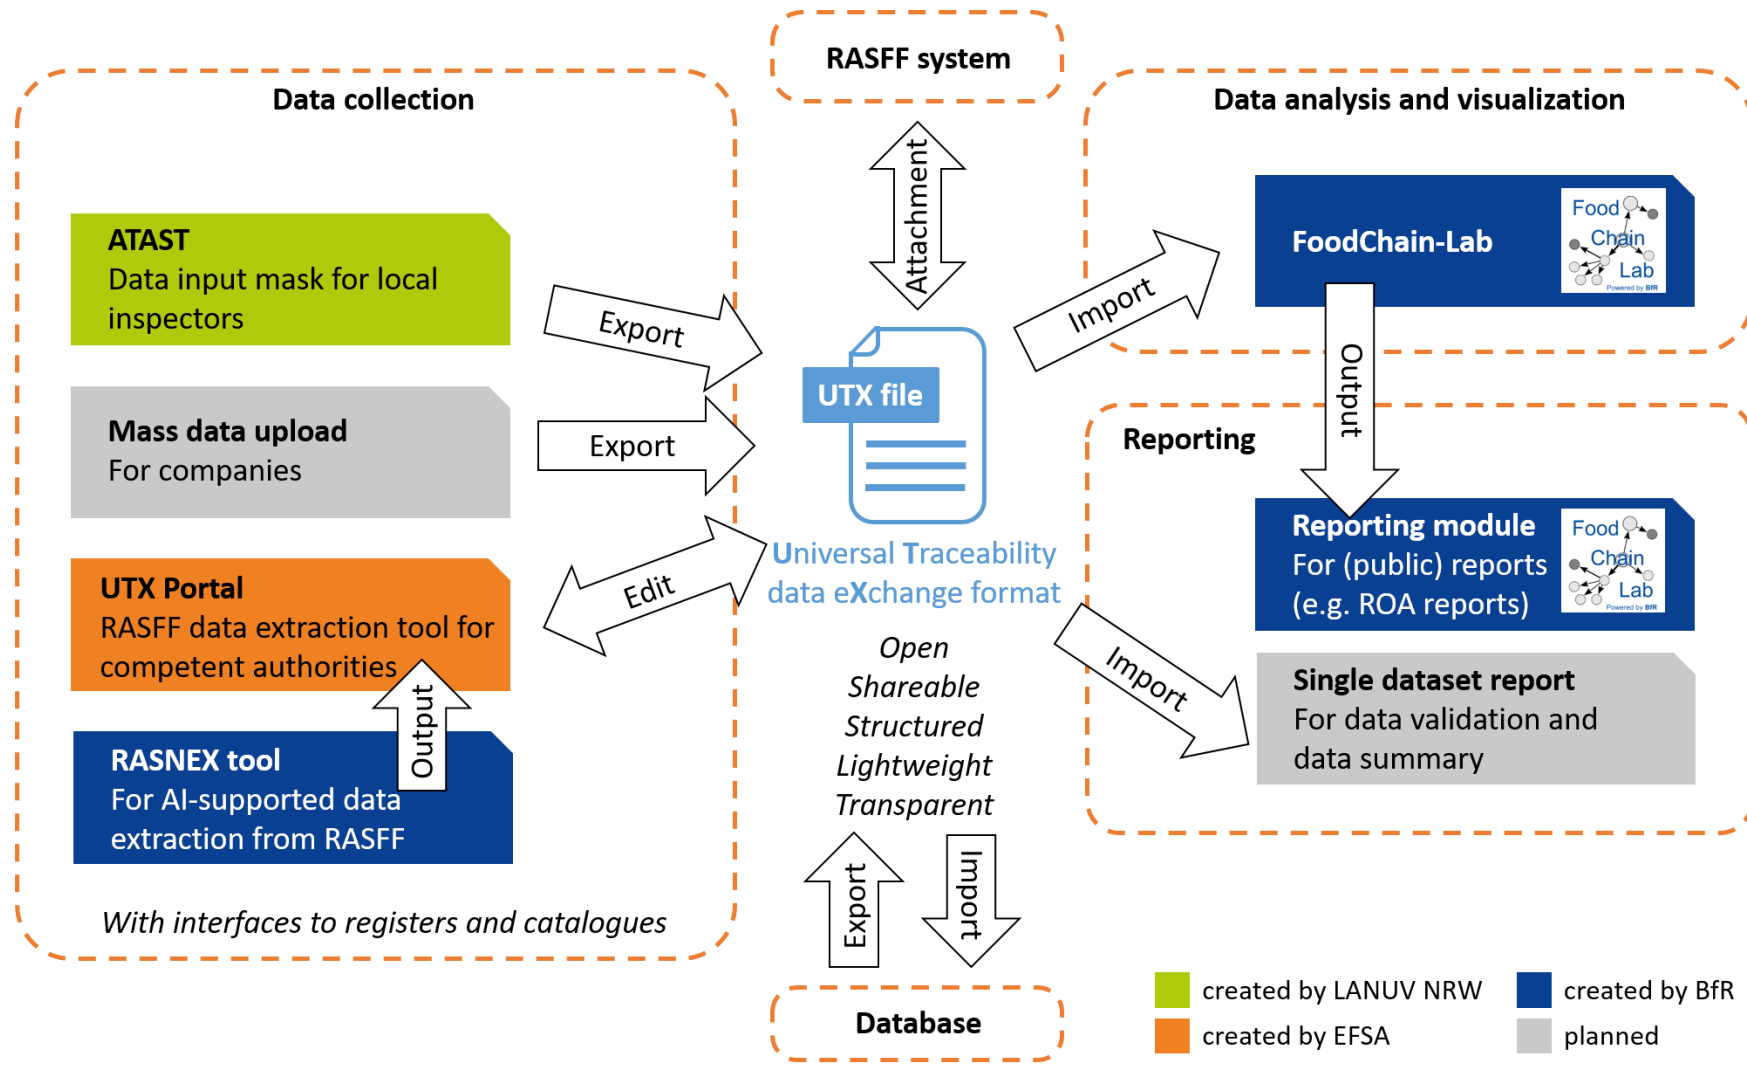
RASFF system

Data collection

ATAST
Data input mask for local inspectors

Mass data upload
For companies

UTX Portal
RASFF data extraction tool for competent authorities

RASNEX tool
For AI-supported data extraction from RASFF

Output

With interfaces to registers and catalogues

Export

Export

Edit

Attachment

UTX file

Universal Traceability data eXchange format

Open
Shareable
Structured
Lightweight
Transparent

Export

Import

Database

Data analysis and visualization

Import

FoodChain-Lab

Food Chain Lab
Powered by BfR

Output

Reporting

Reporting module
For (public) reports (e.g. ROA reports)

Food Chain Lab
Powered by BfR

Import

Single dataset report
For data validation and data summary

created by LANUV NRW
created by EFSA
created by BfR
planned